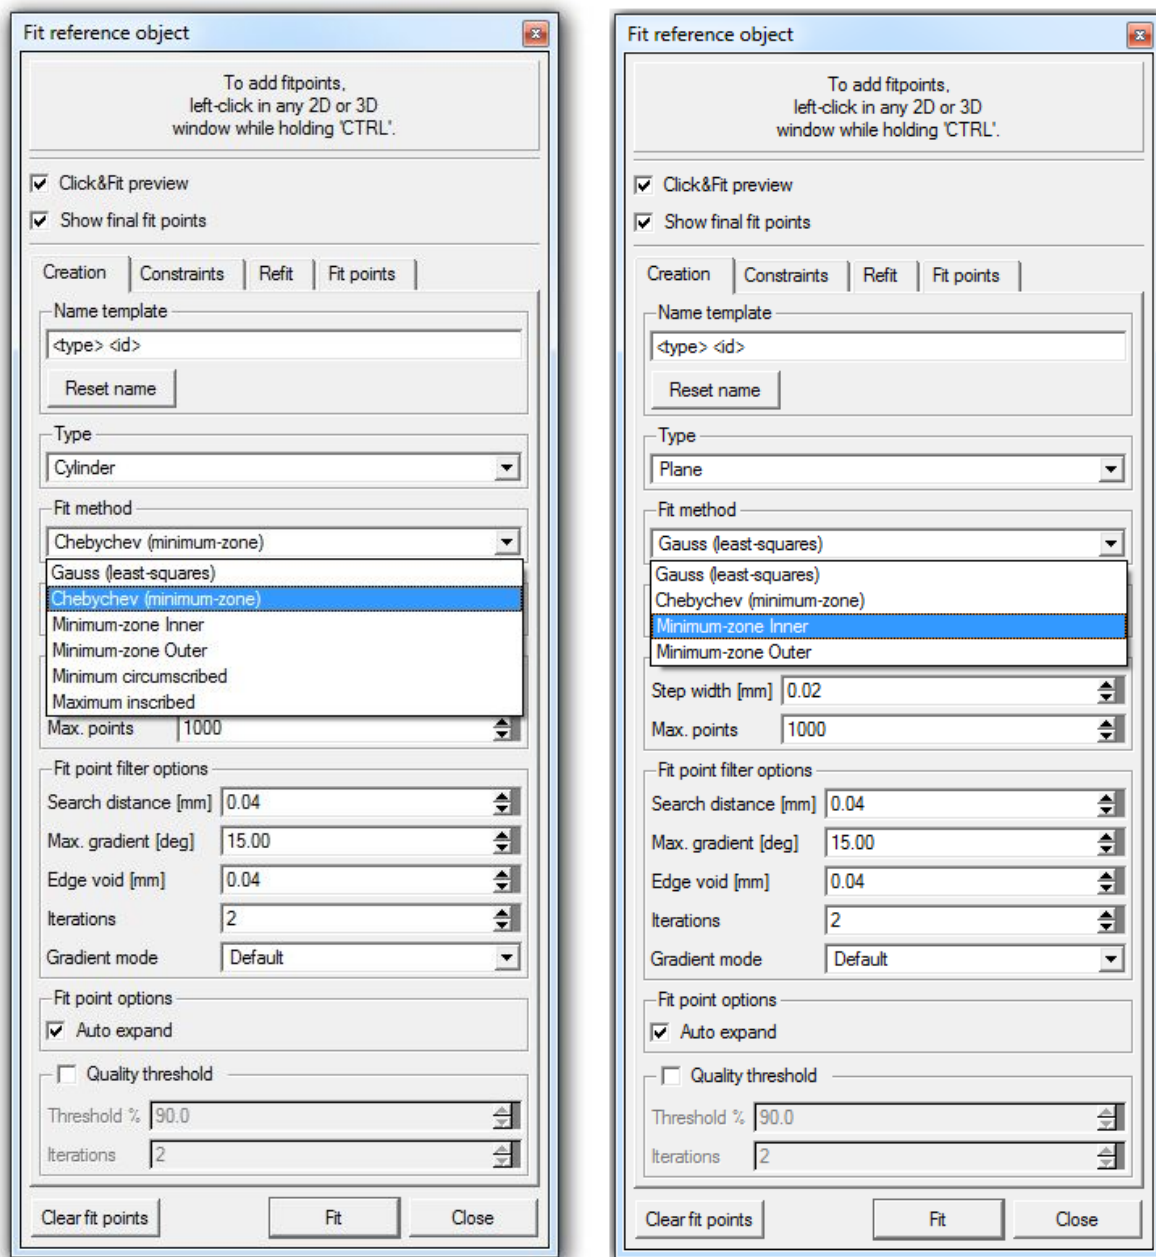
Fit reference object

To add fitpoints, left-click in any 2D or 3D window while holding 'CTRL'.

Click&Fit preview

Show final fit points

Creation | Constraints | Refit | Fit points

Name template

<type> <id>

Reset name

Type

Cylinder

Fit method

Chebychev (minimum-zone)

Gauss (least-squares)
Chebychev (minimum-zone)
Minimum-zone Inner
Minimum-zone Outer
Minimum circumscribed
Maximum inscribed

Max. points 1000

Fit point filter options

Search distance [mm] 0.04

Max. gradient [deg] 15.00

Edge void [mm] 0.04

Iterations 2

Gradient mode Default

Fit point options

Auto expand

Quality threshold

Threshold % 90.0

Iterations 2

Clear fit points | Fit | Close

Fit reference object

To add fitpoints, left-click in any 2D or 3D window while holding 'CTRL'.

Click&Fit preview

Show final fit points

Creation | Constraints | Refit | Fit points

Name template

<type> <id>

Reset name

Type

Plane

Fit method

Gauss (least-squares)

Gauss (least-squares)
Chebychev (minimum-zone)
Minimum-zone Inner
Minimum-zone Outer

Step width [mm] 0.02

Max. points 1000

Fit point filter options

Search distance [mm] 0.04

Max. gradient [deg] 15.00

Edge void [mm] 0.04

Iterations 2

Gradient mode Default

Fit point options

Auto expand

Quality threshold

Threshold % 90.0

Iterations 2

Clear fit points | Fit | Close